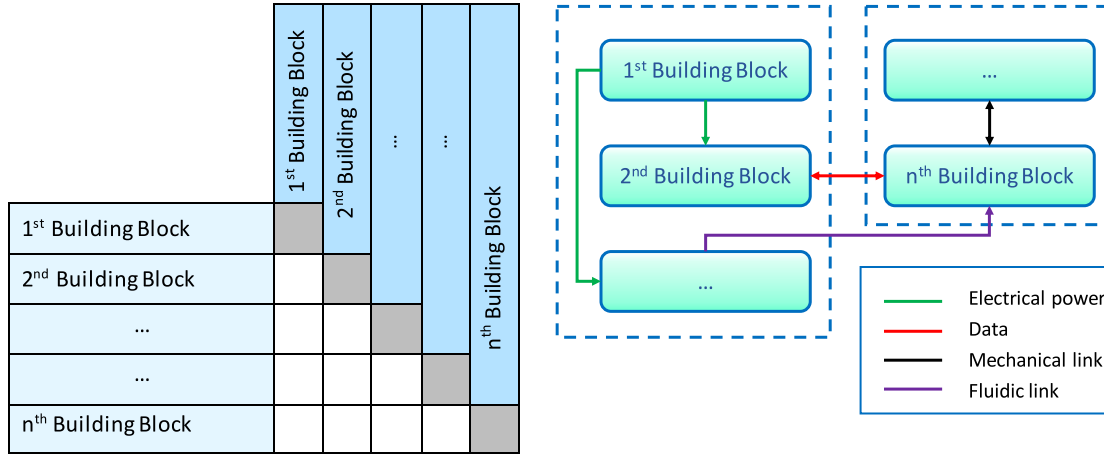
| | 1$^{st}$ Building Block | 2$^{nd}$ Building Block | ... | ... | n$^{th}$ Building Block |
|---|---|---|---|---|---|
| 1$^{st}$ Building Block | | | | | |
| 2$^{nd}$ Building Block | | | | | |
| ... | | | | | |
| ... | | | | | |
| n$^{th}$ Building Block | | | | | |

1$^{st}$ Building Block

2$^{nd}$ Building Block

...

...

n$^{th}$ Building Block

Electrical power

Data

Mechanical link

Fluidic link